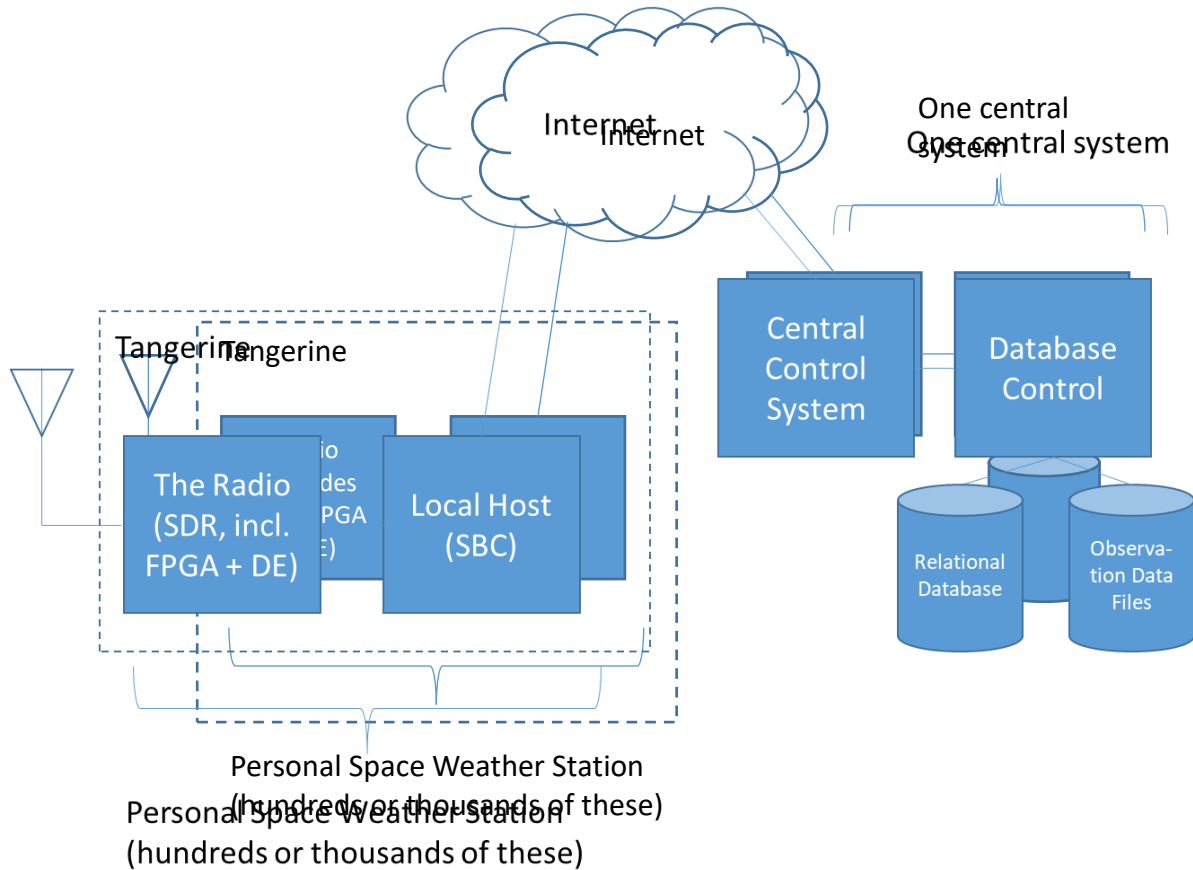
Internet
Internet

One central system
One central system

Central Control System

Database Control

Tangerine
Tangerine

The Radio (SDR, incl. FPGA + DE)

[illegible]io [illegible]des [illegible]PGA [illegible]E)

Local Host (SBC)

Relational Database

Observation Data Files

Personal Space Weather Station (hundreds or thousands of these)

Personal Space Weather Station (hundreds or thousands of these)